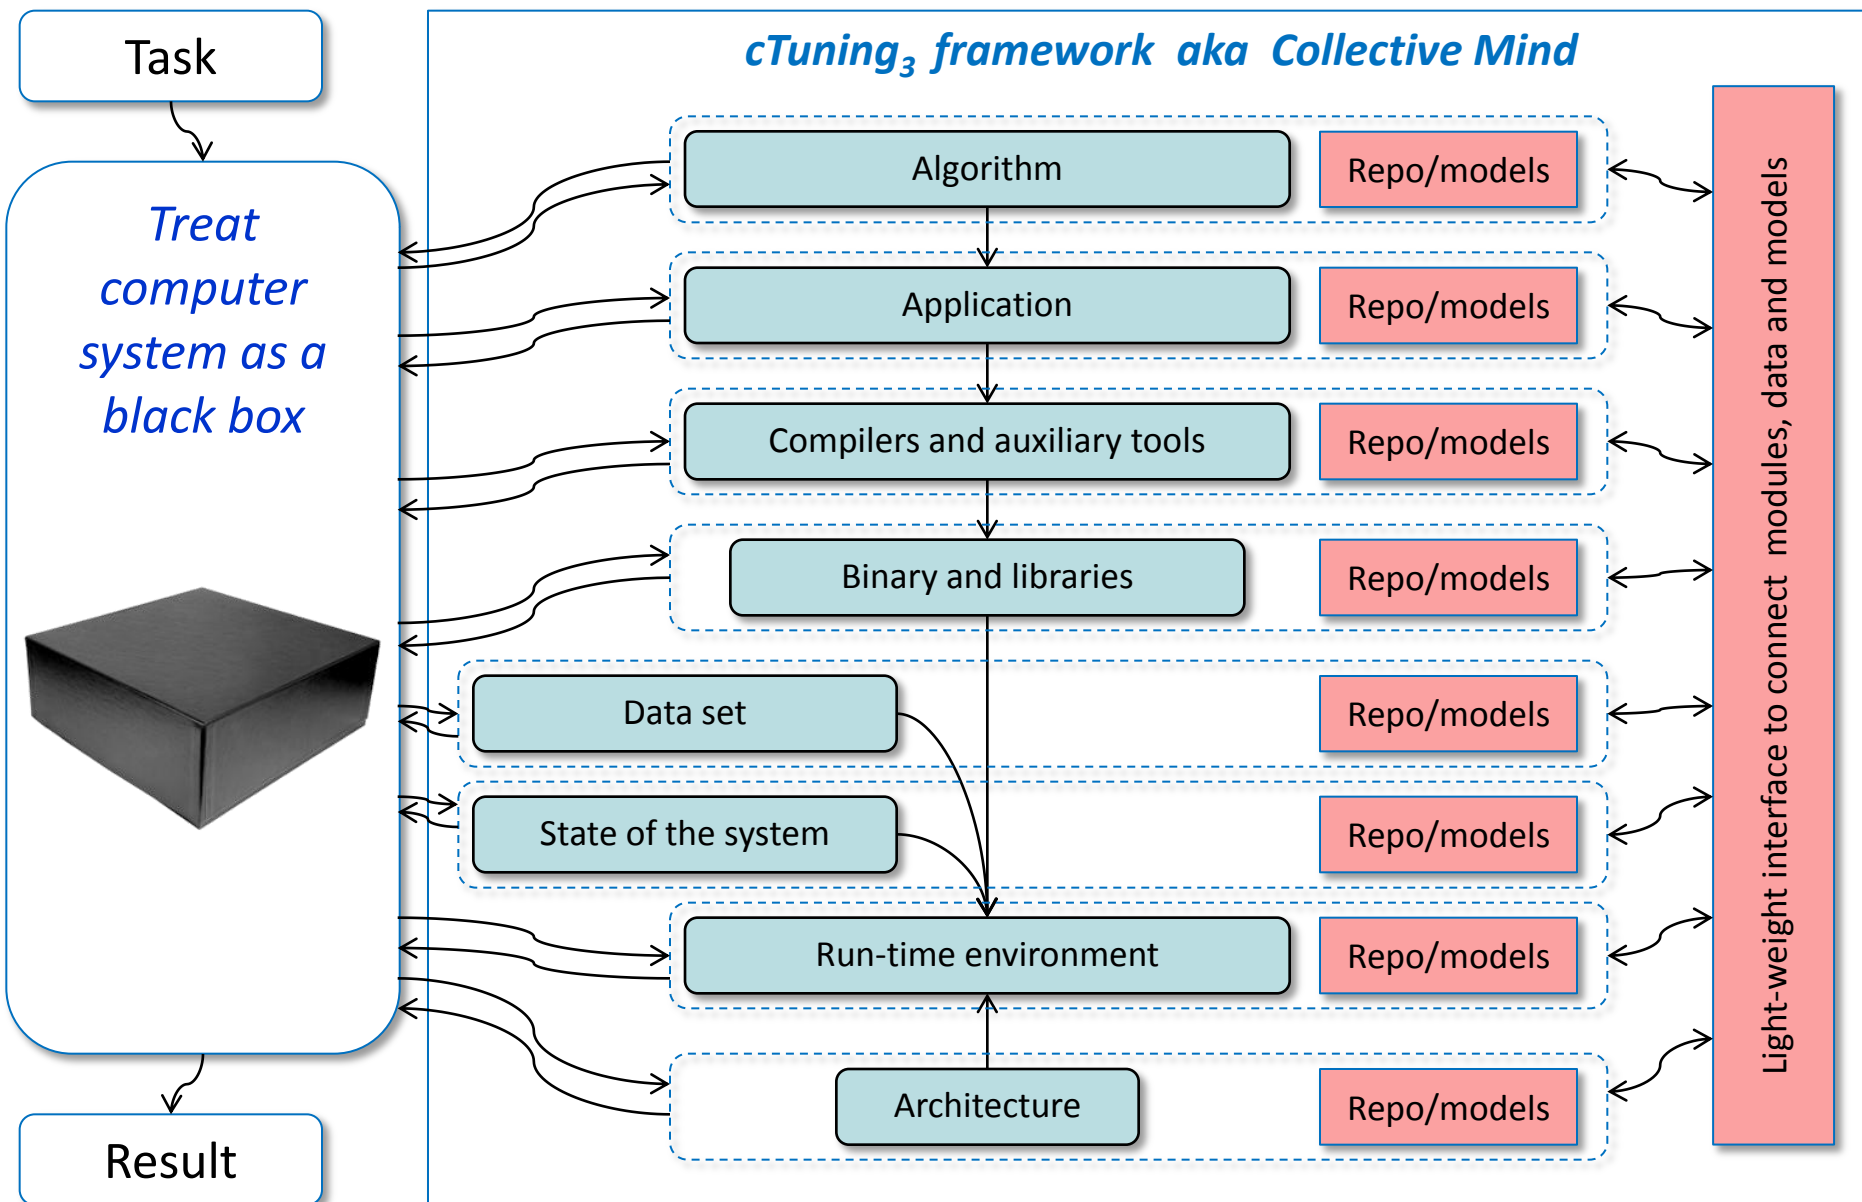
Task

Treat computer system as a black box

Result

cTuning$_3$ framework aka Collective Mind

Algorithm

Repo/models

Application

Repo/models

Compilers and auxiliary tools

Repo/models

Binary and libraries

Repo/models

Data set

Repo/models

State of the system

Repo/models

Run-time environment

Repo/models

Architecture

Repo/models

Light-weight interface to connect modules, data and models